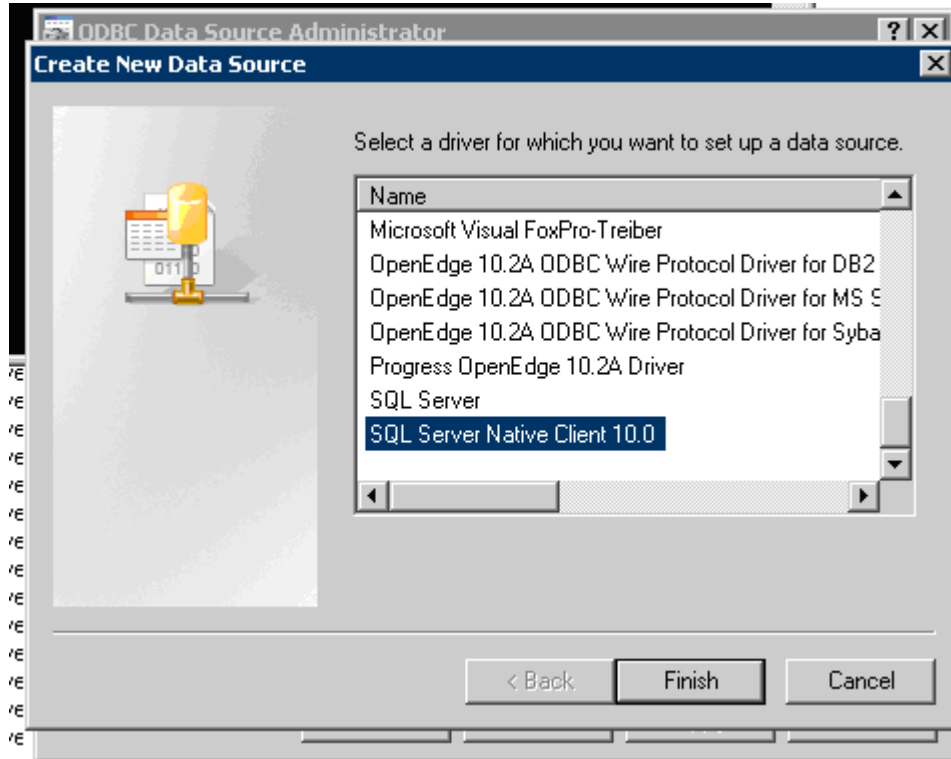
ODBC Data Source Administrator

?

Create New Data Source

Select a driver for which you want to set up a data source.

Name

Microsoft Visual FoxPro-Treiber
OpenEdge 10.2A ODBC Wire Protocol Driver for DB2
OpenEdge 10.2A ODBC Wire Protocol Driver for MS S
OpenEdge 10.2A ODBC Wire Protocol Driver for Syba
Progress OpenEdge 10.2A Driver
SQL Server
SQL Server Native Client 10.0

011

< Back | Finish | Cancel